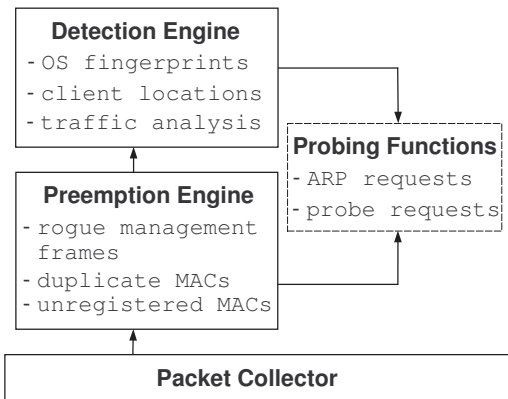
Detection Engine
- OS fingerprints
- client locations
- traffic analysis

Probing Functions
- ARP requests
- probe requests

Preemption Engine
- rogue management frames
- duplicate MACs
- unregistered MACs

Packet Collector